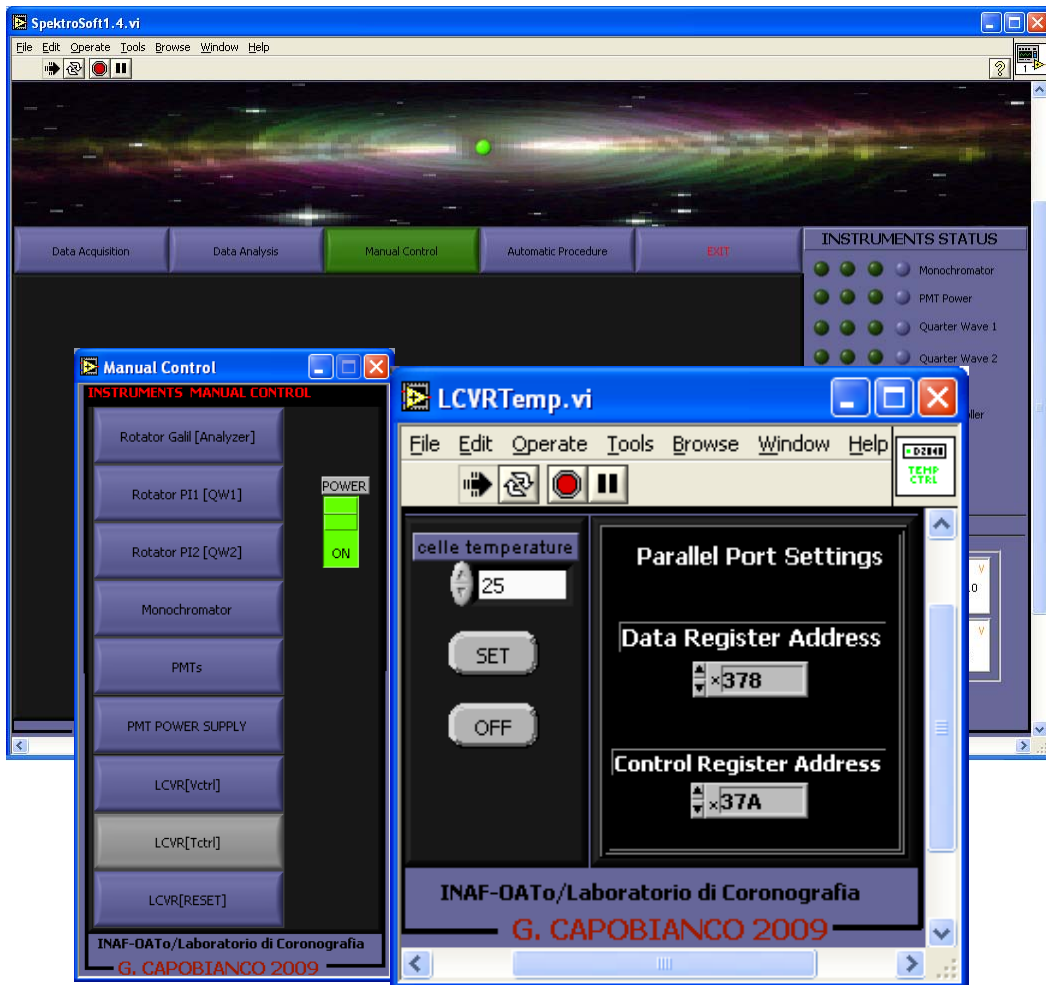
SpektroSoft1.4.vi

File Edit Operate Tools Browse Window Help

Data Acquisition
Data Analysis
Manual Control
Automatic Procedure
EXIT

INSTRUMENTS STATUS
Monochromator
PMT Power
Quarter Wave 1
Quarter Wave 2
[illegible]ller

Manual Control

INSTRUMENTS MANUAL CONTROL

Rotator Galil [Analyzer]
Rotator PI1 [QW1]
Rotator PI2 [QW2]
Monochromator
PMTs
PMT POWER SUPPLY
LCVR[Vctrl]
LCVR[Tctrl]
LCVR[RESET]

POWER
ON

INAF-OATo/Laboratorio di Coronografia
G. CAPOBIANCO 2009

LCVRTemp.vi

File Edit Operate Tools Browse Window Help

TEMP CTRL

celle temperature
25
SET
OFF

Parallel Port Settings
Data Register Address
x378
Control Register Address
x37A

INAF-OATo/Laboratorio di Coronografia
G. CAPOBIANCO 2009